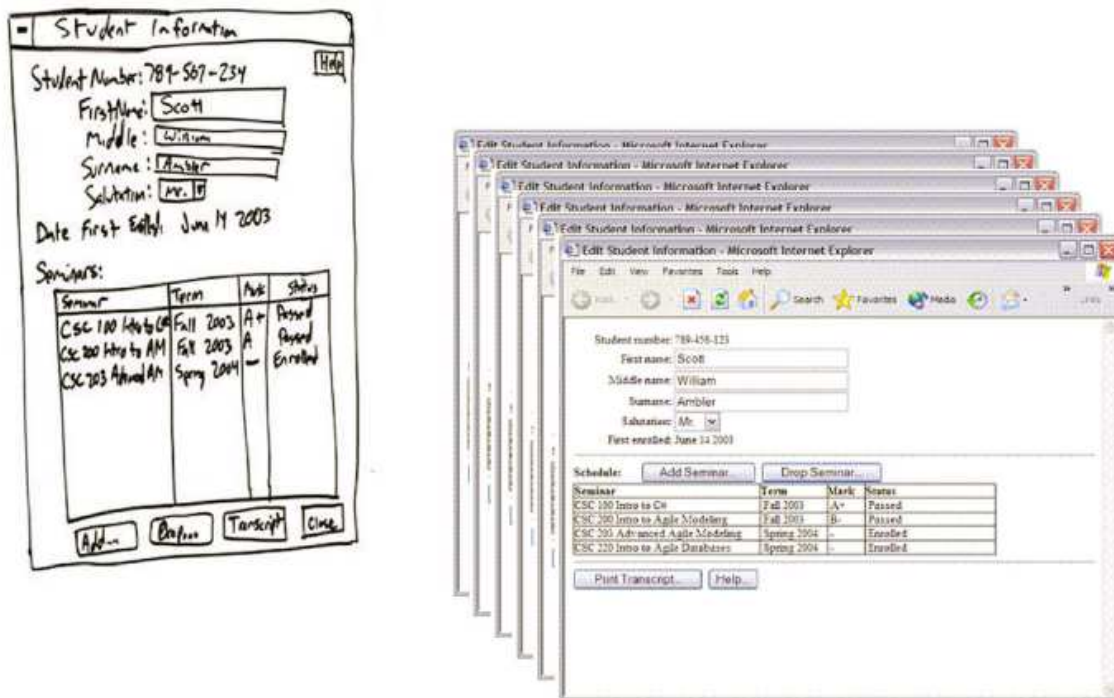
Student Information

Help

Student Number: 789-567-234

FirstName: Scott

Middle: William

Surname: Ambler

Salutation: Mr.

Date First Enrolled: June 14 2003

Seminars:

| Seminar | Term | Mark | Status |
|---|---|---|---|
| CSC 100 Intro to C# | Fall 2003 | A+ | Passed |
| CSC 200 Intro to AM | Fall 2003 | A | Passed |
| CSC 203 Advanced AM | Spring 2004 | — | Enrolled |

Add... Drop... Transcript Close

Edit Student Information - Microsoft Internet Explorer

Edit Student Information - Microsoft Internet Explorer

Edit Student Information - Microsoft Internet Explorer

Edit Student Information - Microsoft Internet Explorer

Edit Student Information - Microsoft Internet Explorer

Edit Student Information - Microsoft Internet Explorer

File Edit View Favorites Tools Help

Back Search Favorites Media Links

Student number: 789-456-123

First name: Scott

Middle name: William

Surname: Ambler

Salutation: Mr.

First enrolled: June 14 2003

Schedule: Add Seminar... Drop Seminar...

| Seminar | Term | Mark | Status |
|---|---|---|---|
| CSC 100 Intro to C# | Fall 2003 | A+ | Passed |
| CSC 200 Intro to Agile Modeling | Fall 2003 | B- | Passed |
| CSC 203 Advanced Agile Modeling | Spring 2004 | - | Enrolled |
| CSC 220 Intro to Agile Databases | Spring 2004 | - | Enrolled |

Print Transcript... Help...